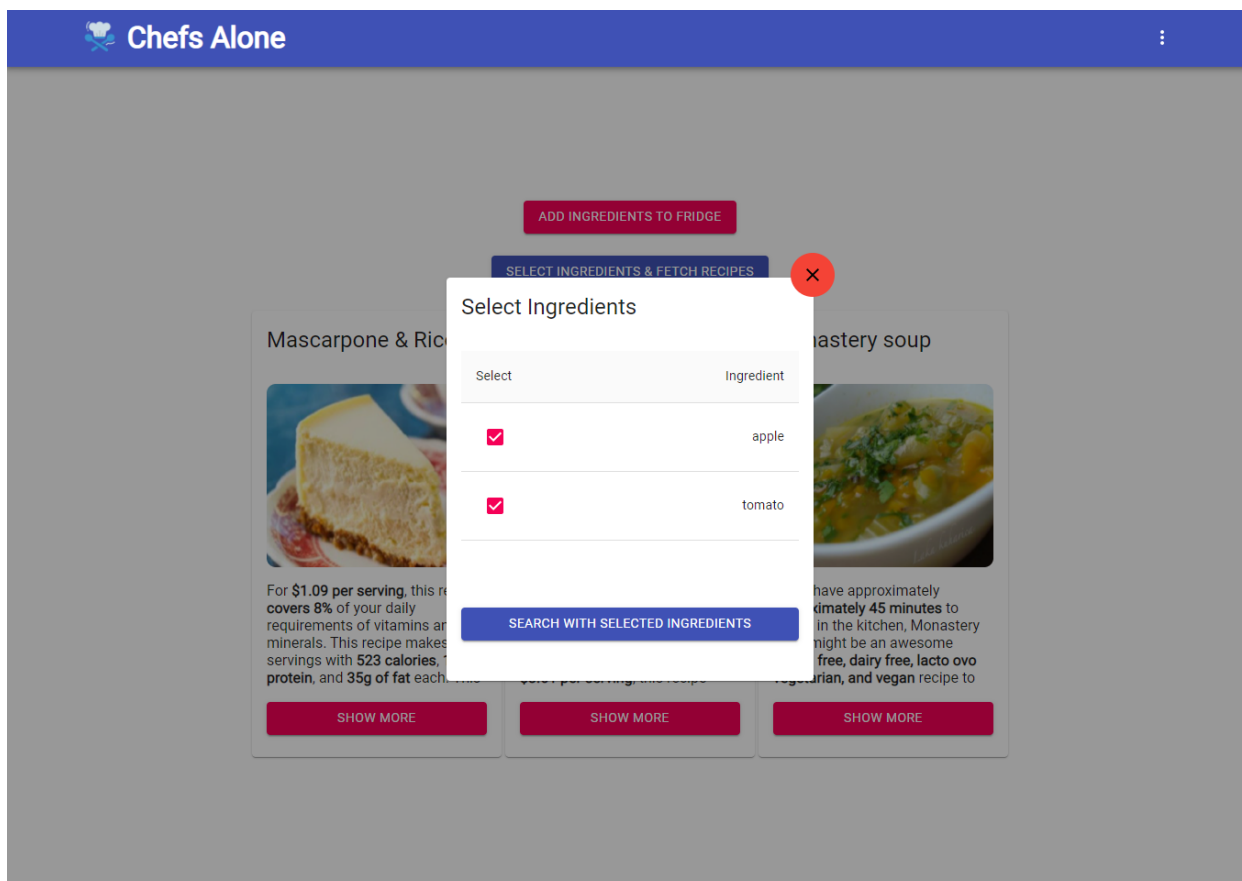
Chefs Alone

ADD INGREDIENTS TO FRIDGE

SELECT INGREDIENTS & FETCH RECIPES

Select Ingredients

| Select | Ingredient |
|---|---|
| ☑ | apple |
| ☑ | tomato |

SEARCH WITH SELECTED INGREDIENTS

Mascarpone & Ric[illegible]

For **$1.09 per serving**, this re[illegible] **covers 8%** of your daily requirements of vitamins an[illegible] minerals. This recipe makes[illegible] servings with **523 calories**, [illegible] **protein**, and **35g of fat** each. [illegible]

SHOW MORE

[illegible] **per serving**, this recipe

SHOW MORE

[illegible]nastery soup

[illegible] have approximately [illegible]**ximately 45 minutes** to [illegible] in the kitchen, Monastery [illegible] might be an awesome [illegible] **free, dairy free, lacto ovo vegetarian, and vegan** recipe to

SHOW MORE